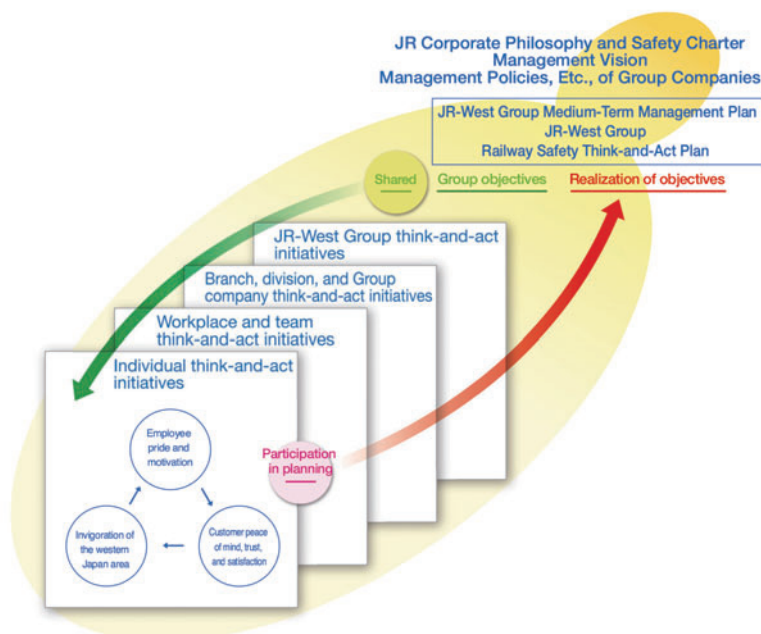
JR Corporate Philosophy and Safety Charter
Management Vision
Management Policies, Etc., of Group Companies

JR-West Group Medium-Term Management Plan
JR-West Group
Railway Safety Think-and-Act Plan

Shared

Group objectives

Realization of objectives

JR-West Group think-and-act initiatives

Branch, division, and Group company think-and-act initiatives

Workplace and team think-and-act initiatives

Individual think-and-act initiatives

Employee pride and motivation

Customer peace of mind, trust, and satisfaction

Invigoration of the western Japan area

Participation in planning